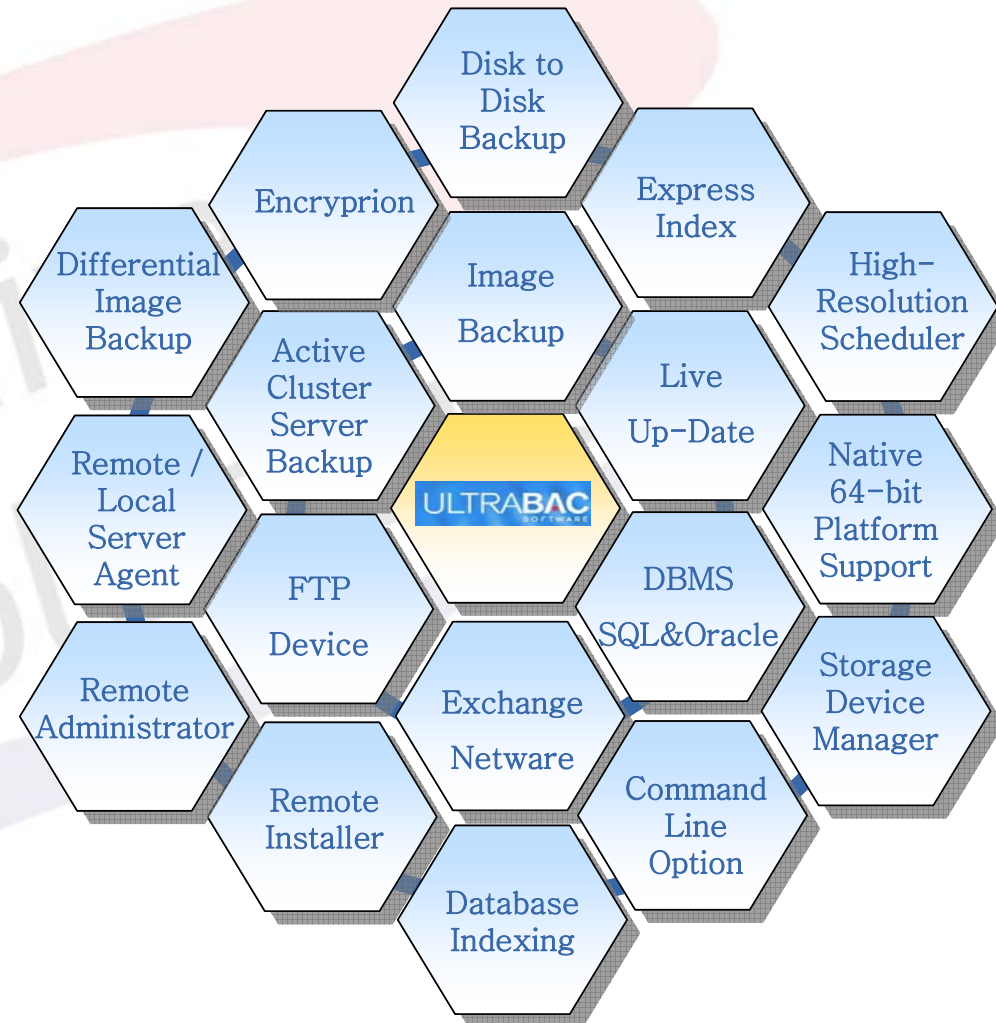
Disk to Disk Backup

Encryprion

Express Index

Differential Image Backup

Image Backup

High-Resolution Scheduler

Active Cluster Server Backup

Live Up-Date

Remote / Local Server Agent

ULTRABAC SOFTWARE

Native 64-bit Platform Support

FTP Device

DBMS SQL&Oracle

Remote Administrator

Exchange Netware

Storage Device Manager

Remote Installer

Command Line Option

Database Indexing